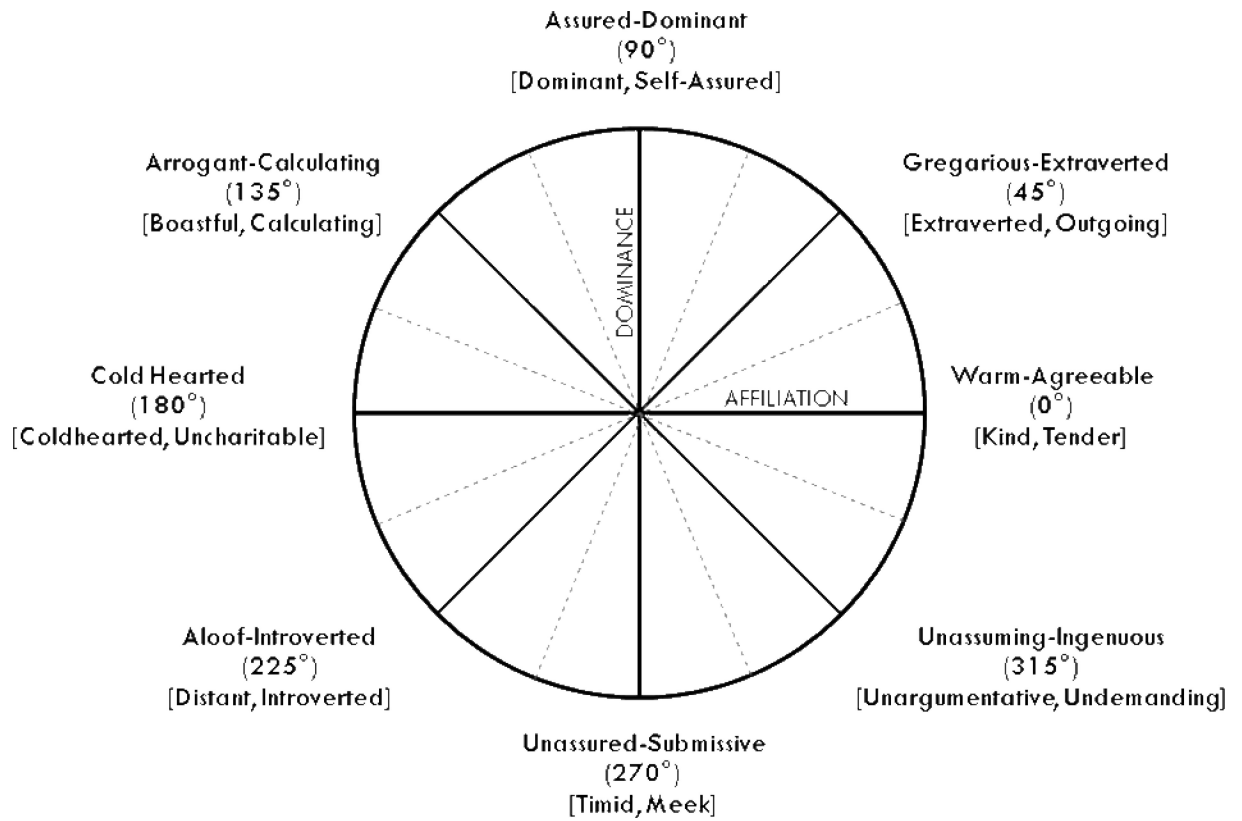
Assured-Dominant
(90°)
[Dominant, Self-Assured]

Arrogant-Calculating
(135°)
[Boastful, Calculating]

Gregarious-Extraverted
(45°)
[Extraverted, Outgoing]

DOMINANCE

AFFILIATION

Cold Hearted
(180°)
[Coldhearted, Uncharitable]

Warm-Agreeable
(0°)
[Kind, Tender]

Aloof-Introverted
(225°)
[Distant, Introverted]

Unassuming-Ingenuous
(315°)
[Unargumentative, Undemanding]

Unassured-Submissive
(270°)
[Timid, Meek]